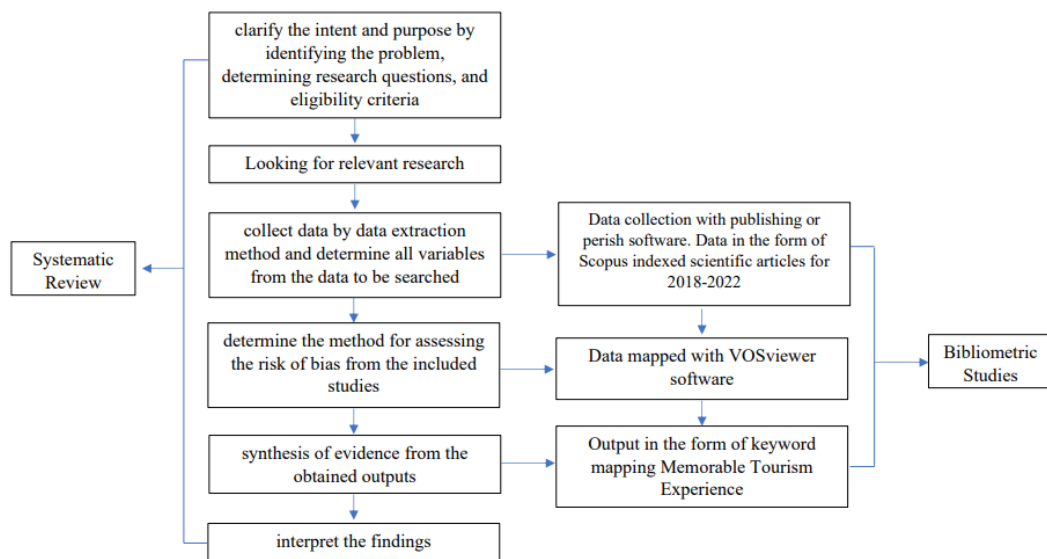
clarify the intent and purpose by identifying the problem, determining research questions, and eligibility criteria

Looking for relevant research

collect data by data extraction method and determine all variables from the data to be searched

determine the method for assessing the risk of bias from the included studies

synthesis of evidence from the obtained outputs

interpret the findings

Systematic Review

Data collection with publishing or perish software. Data in the form of Scopus indexed scientific articles for 2018-2022

Data mapped with VOSviewer software

Output in the form of keyword mapping Memorable Tourism Experience

Bibliometric Studies